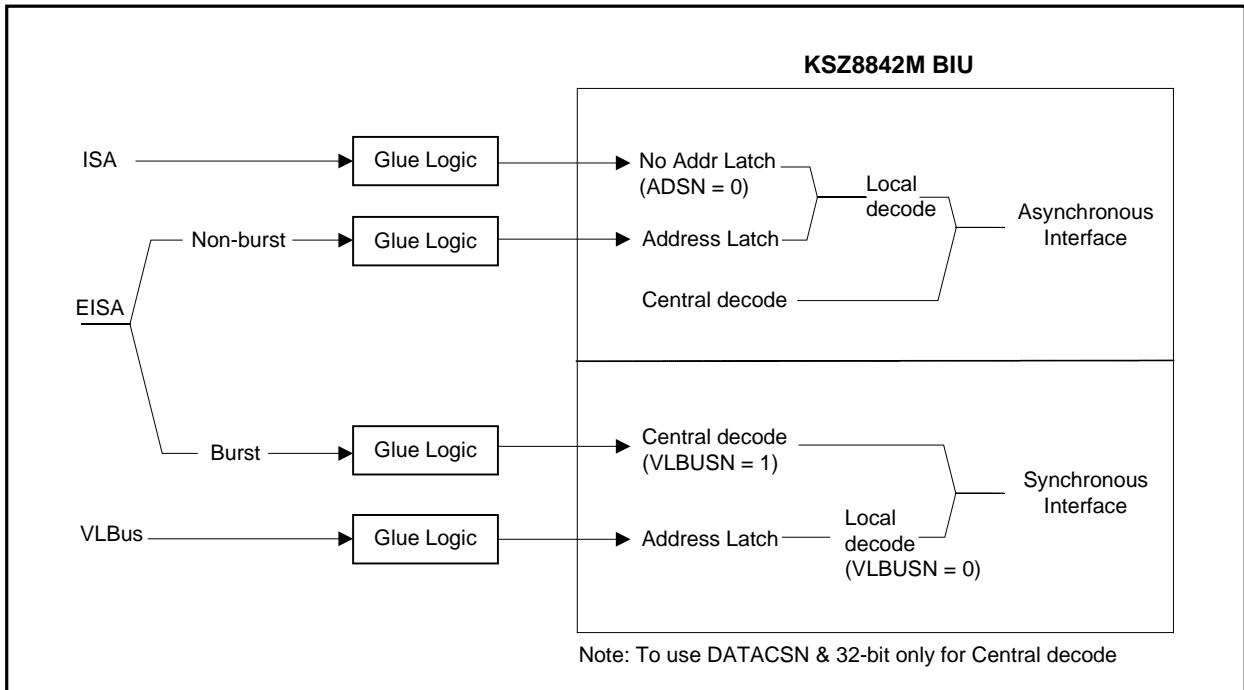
KSZ8842M BIU

ISA

Glue Logic

No Addr Latch (ADSN = 0)

Local decode

Asynchronous Interface

EISA

Non-burst

Glue Logic

Address Latch

Central decode

Burst

Glue Logic

Central decode (VLBUSN = 1)

Synchronous Interface

VLBus

Glue Logic

Address Latch

Local decode (VLBUSN = 0)

Note: To use DATACSN & 32-bit only for Central decode